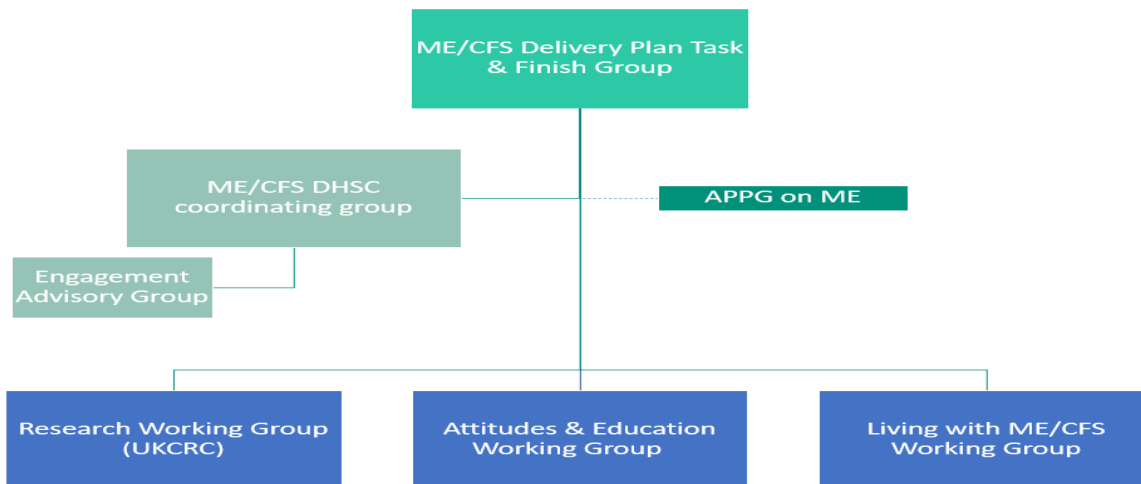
ME/CFS Delivery Plan Task & Finish Group

ME/CFS DHSC coordinating group

APPG on ME

Engagement Advisory Group

Research Working Group (UKCRC)

Attitudes & Education Working Group

Living with ME/CFS Working Group